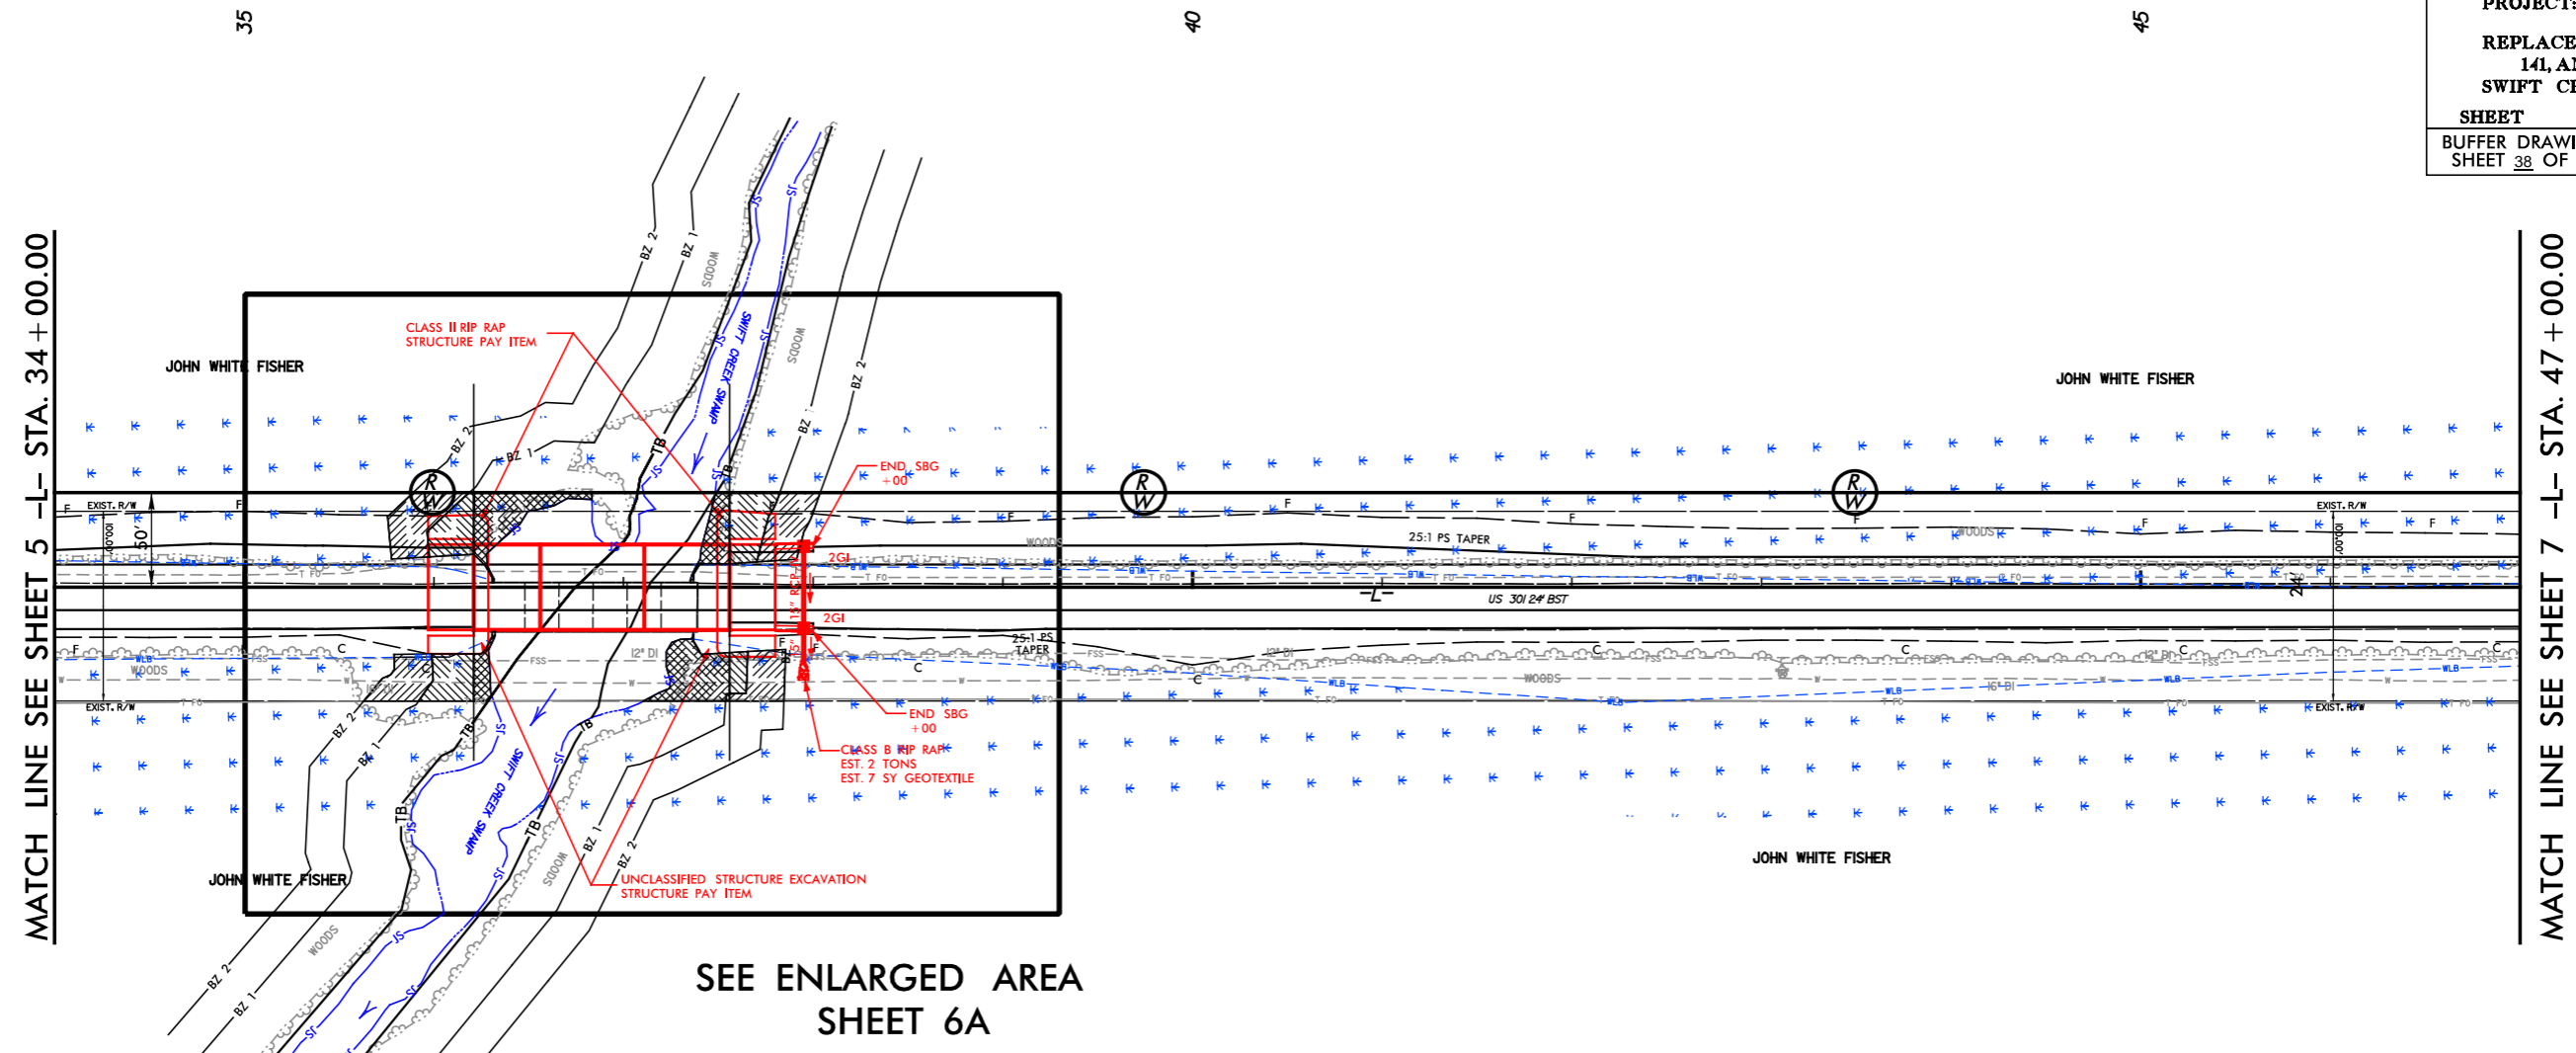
35

40

45

PROJECT:
REPLACE
141, A
SWIFT CR
SHEET
BUFFER DRAWI
SHEET 38 OF

MATCH LINE SEE SHEET 5 -L- STA. 34+00.00

MATCH LINE SEE SHEET 7 -L- STA. 47+00.00

JOHN WHITE FISHER

JOHN WHITE FISHER

JOHN WHITE FISHER

JOHN WHITE FISHER

CLASS II RIP RAP
STRUCTURE PAY ITEM

END SBG
+00

2GI

2GI

END SBG
+00

CLASS B RIP RAP
EST. 2 TONS
EST. 7 SY GEOTEXTILE

UNCLASSIFIED STRUCTURE EXCAVATION
STRUCTURE PAY ITEM

BZ 2
BZ 1
WOODS
SWIFT CREEK SWAMP
SJ
TB
EXIST. R/W
50'
100.00'
F
C
WLB
WOODS
25:1 PS TAPER
25:1 PS TAPER
-L-
US 301 24' BST
24'
12" DI
16" DI
EXIST. R/W

SEE ENLARGED AREA
SHEET 6A